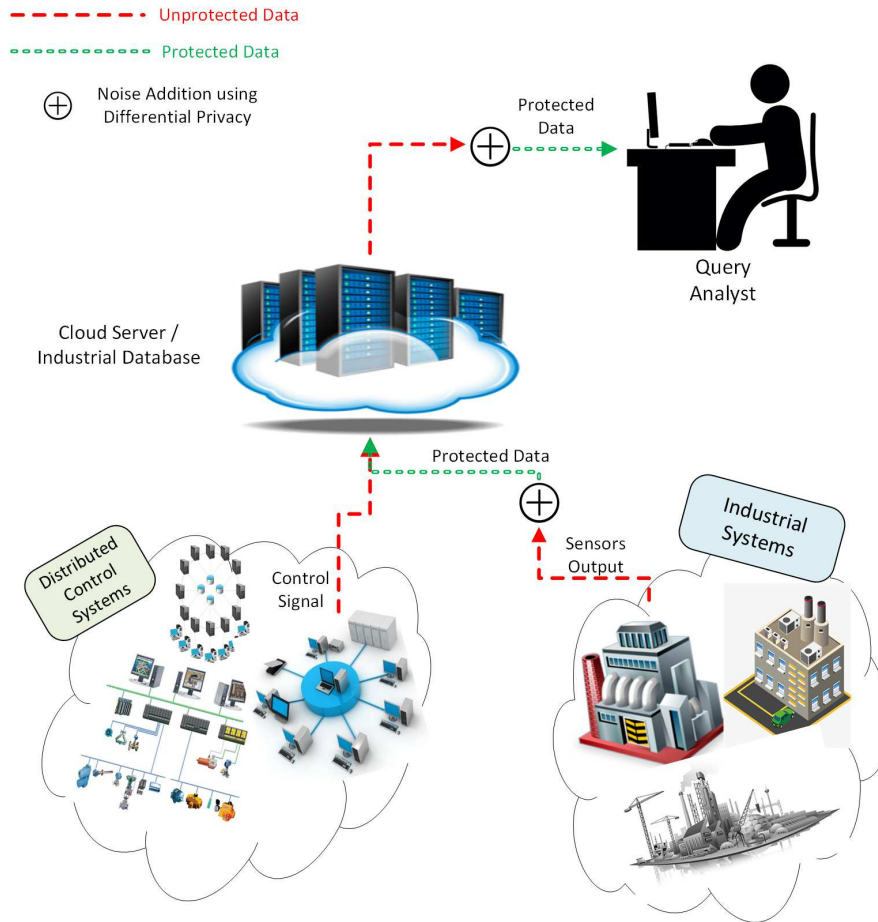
Unprotected Data

Protected Data

$\oplus$ Noise Addition using Differential Privacy

Protected Data

Query Analyst

Cloud Server / Industrial Database

Protected Data

Industrial Systems

Sensors Output

Distributed Control Systems

Control Signal